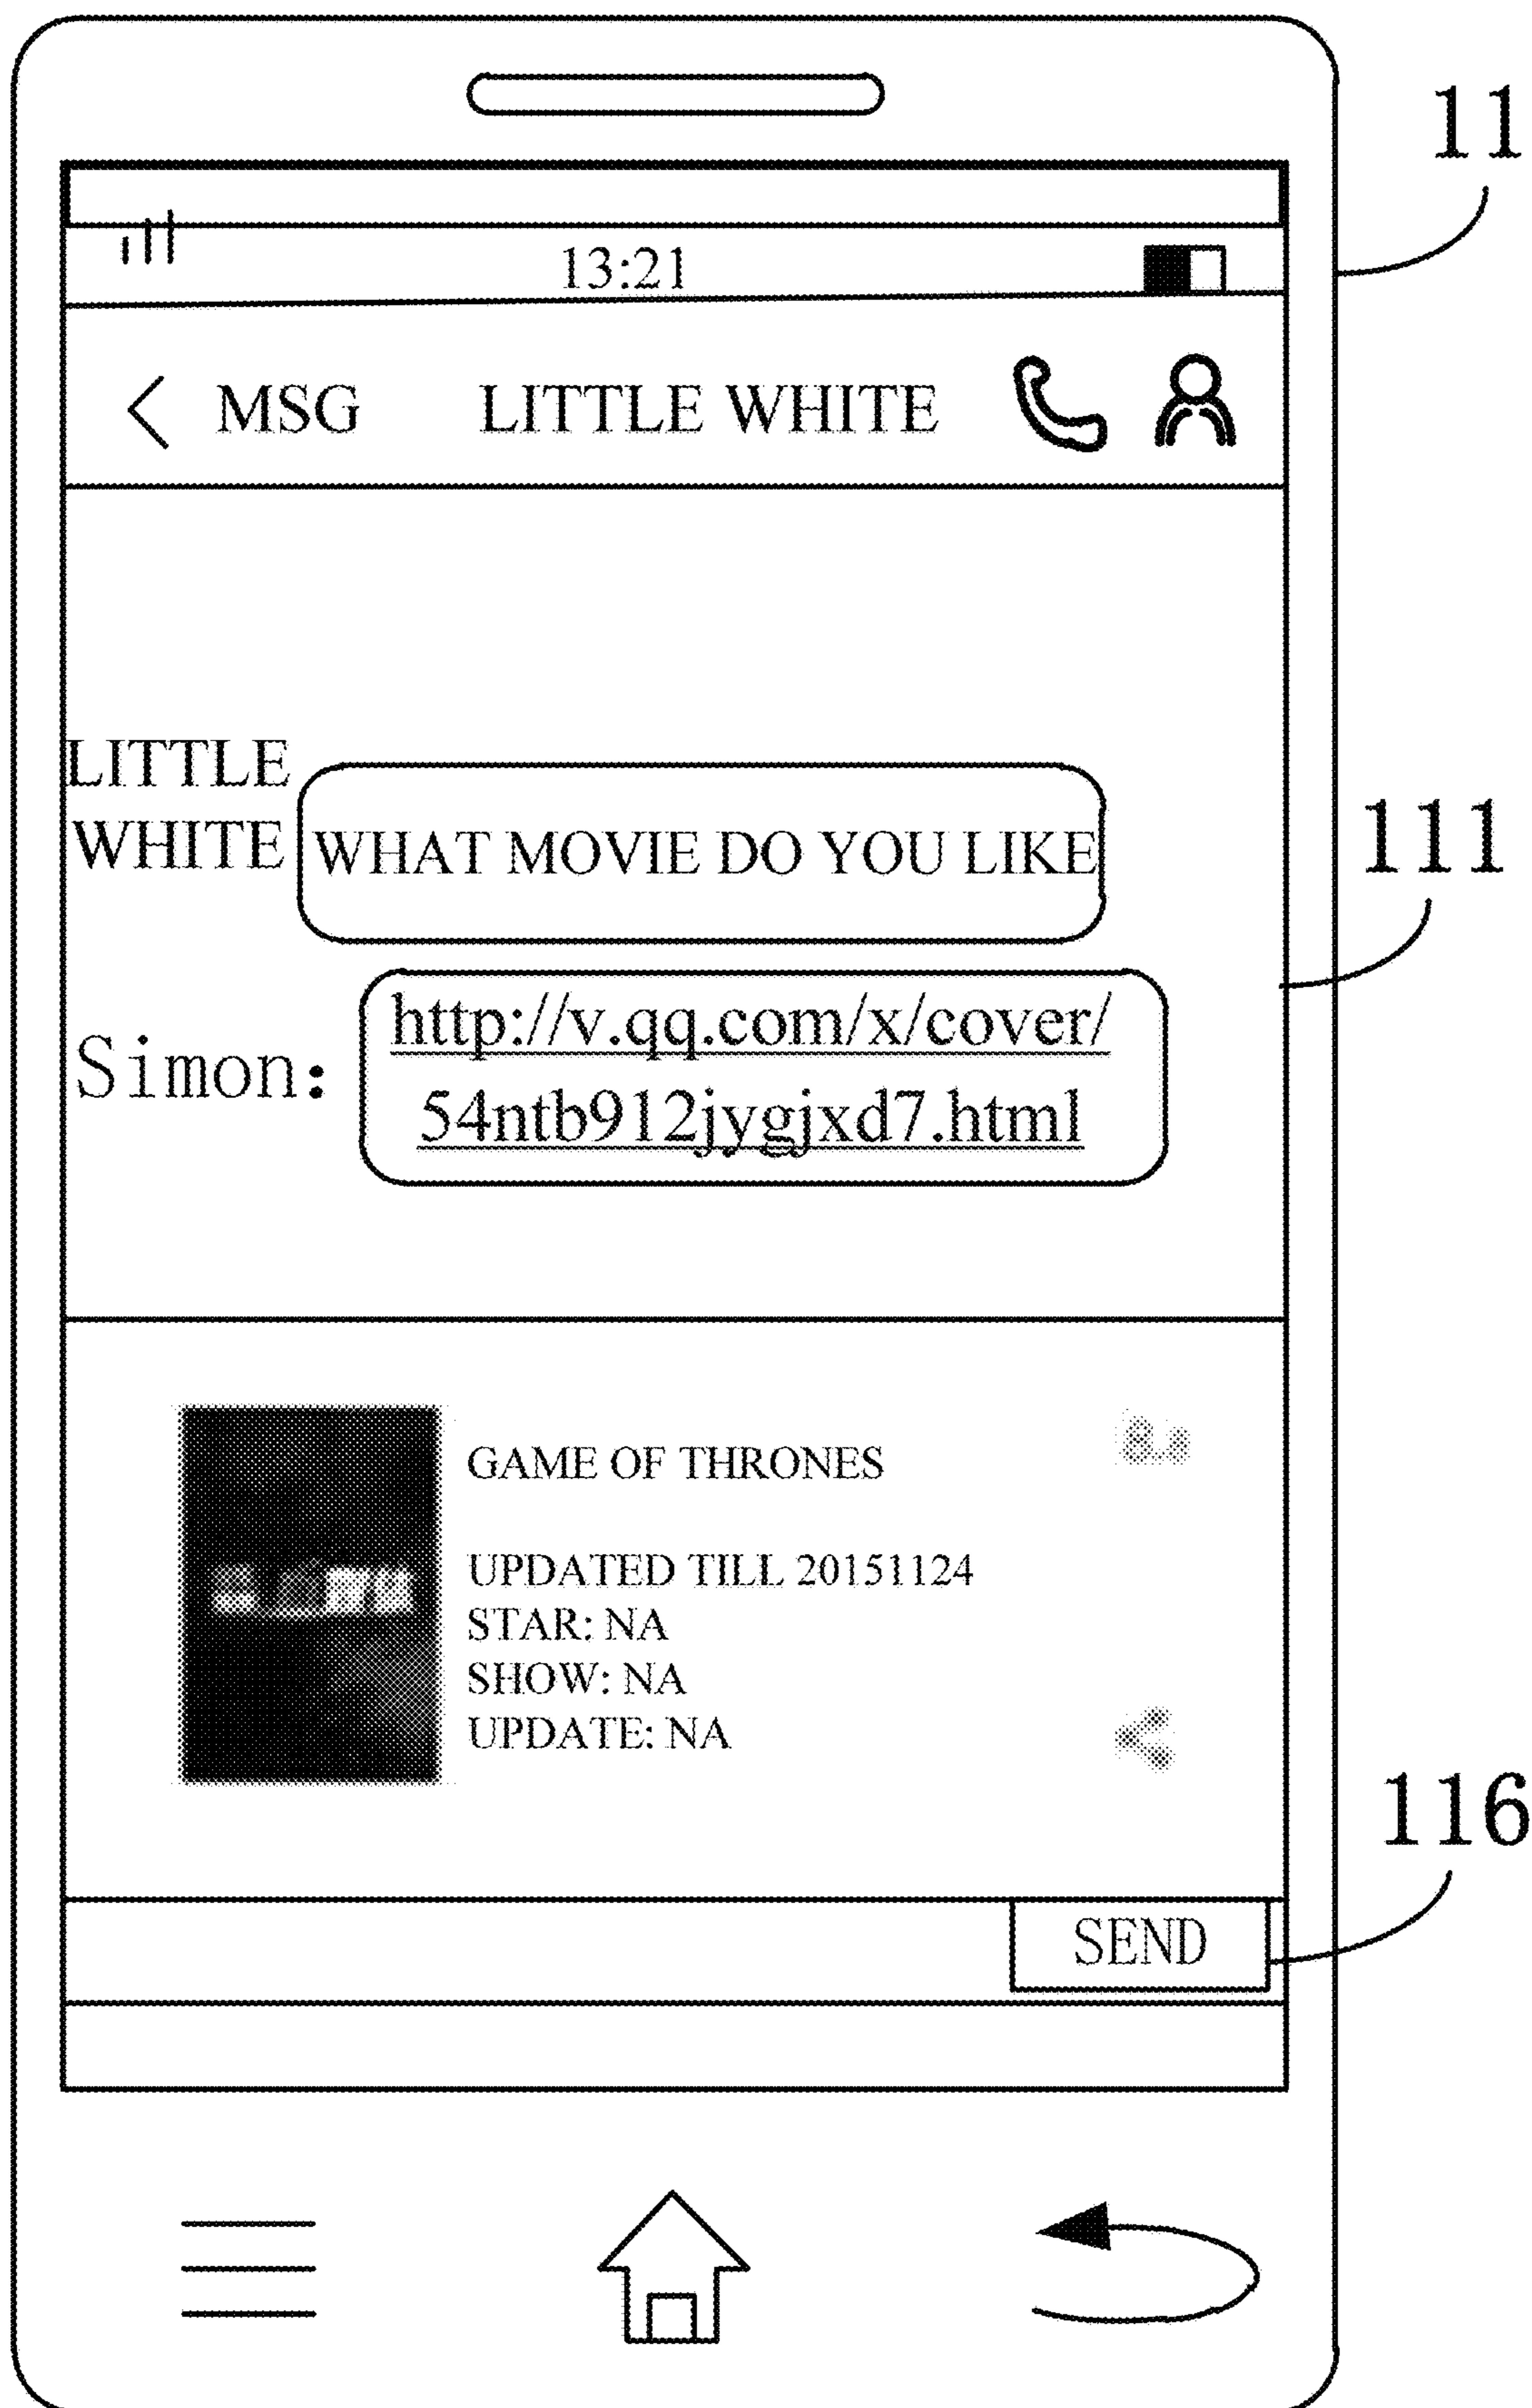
11

13:21

MSG LITTLE WHITE

LITTLE WHITE WHAT MOVIE DO YOU LIKE

111

Simon: http://v.qq.com/x/cover/54ntb912jygjxd7.html

GAME OF THRONES

UPDATED TILL 20151124
STAR: NA
SHOW: NA
UPDATE: NA

116

SEND